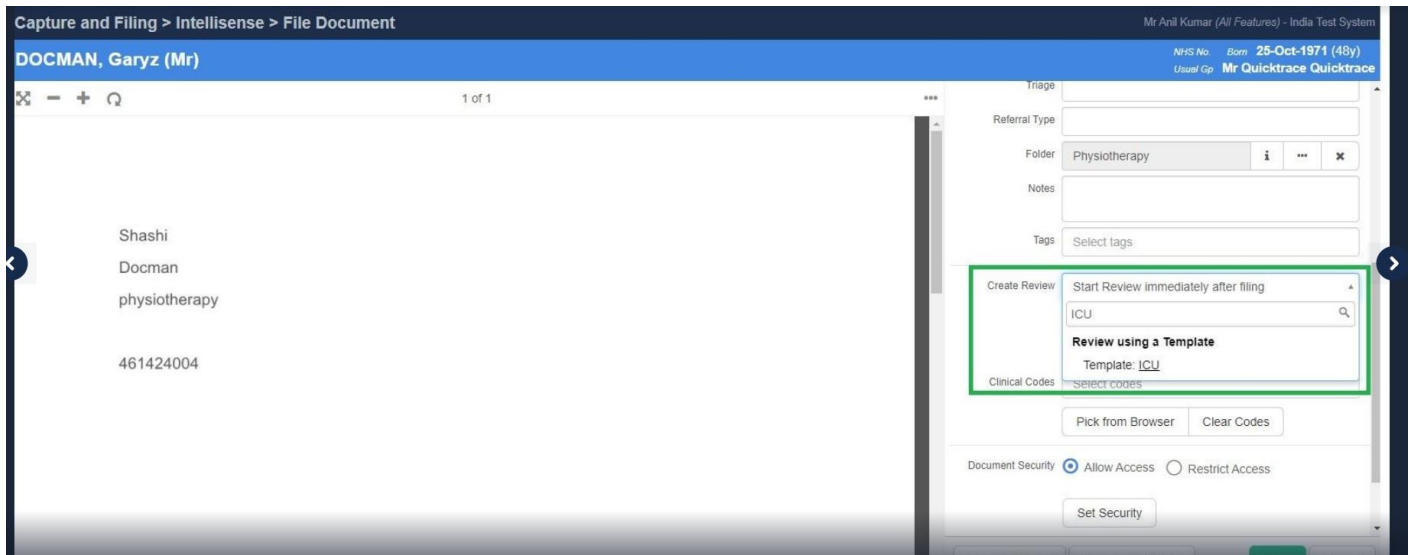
Capture and Filing > Intellisense > File Document

Mr Anil Kumar (All Features) - India Test System

DOCMAN, Garyz (Mr)

NHS No. Born 25-Oct-1971 (48y)
Usual Gp Mr Quicktrace Quicktrace

1 of 1

Shashi

Docman

physiotherapy

461424004

Triage

Referral Type

Folder Physiotherapy

Notes

Tags Select tags

Create Review Start Review immediately after filing

ICU

Review using a Template

Template: ICU

Clinical Codes Select codes

Pick from Browser Clear Codes

Document Security Allow Access Restrict Access

Set Security